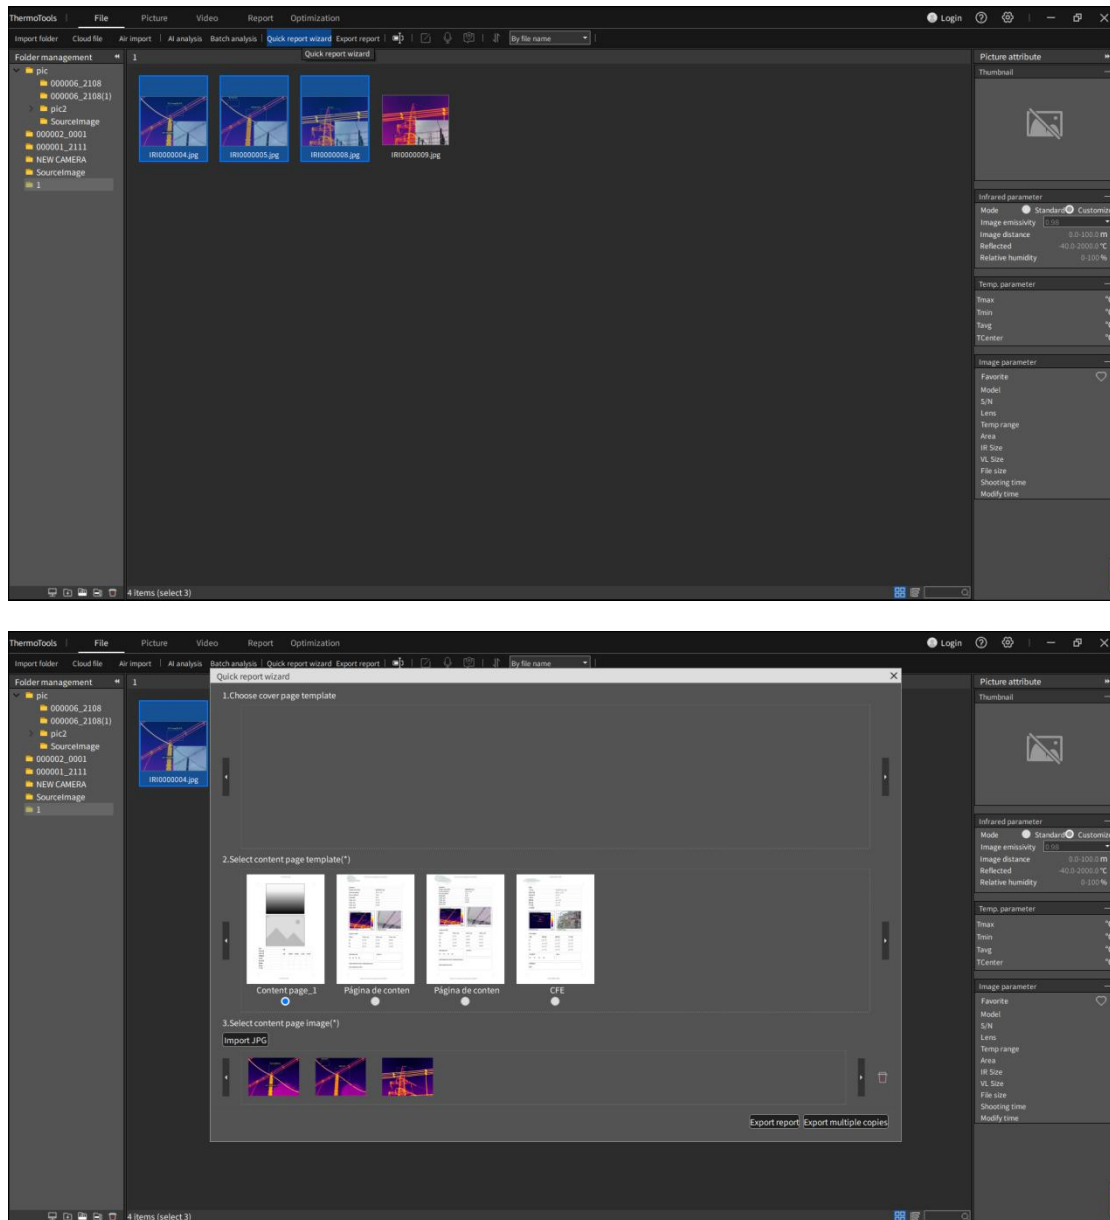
ThermoTools | File Picture Video Report Optimization

Login

Import folder Cloud file Air import | AI analysis Batch analysis | Quick report wizard Export report | By file name

Quick report wizard

Folder management 1

pic
000006_2108
000006_2108(1)
pic2
SourceImage
000002_0001
000001_2111
NEW CAMERA
SourceImage
1

IRI0000004.jpg IRI0000005.jpg IRI0000008.jpg IRI0000009.jpg

4 items (select 3)

Picture attribute
Thumbnail

Infrared parameter
Mode Standard Customize
Image emissivity 0.98
Image distance 0.0-100.0 m
Reflected -40.0-2000.0 °C
Relative humidity 0-100 %

Temp. parameter
Tmax
Tmin
Tavg
TCenter

Image parameter
Favorite
Model
S/N
Lens
Temp range
Area
IR Size
VL Size
File size
Shooting time
Modify time

ThermoTools | File Picture Video Report Optimization

Login

Import folder Cloud file Air import | AI analysis Batch analysis | Quick report wizard Export report | By file name

Folder management 1

pic
000006_2108
000006_2108(1)
pic2
SourceImage
000002_0001
000001_2111
NEW CAMERA
SourceImage
1

IRI0000004.jpg

Quick report wizard

1.Choose cover page template

2.Select content page template(*)

Content page_1 Página de conten Página de conten CFE

3.Select content page image(*)

Import JPG

Export report Export multiple copies

4 items (select 3)

Picture attribute
Thumbnail

Infrared parameter
Mode Standard Customize
Image emissivity 0.98
Image distance 0.0-100.0 m
Reflected -40.0-2000.0 °C
Relative humidity 0-100 %

Temp. parameter
Tmax
Tmin
Tavg
TCenter

Image parameter
Favorite
Model
S/N
Lens
Temp range
Area
IR Size
VL Size
File size
Shooting time
Modify time